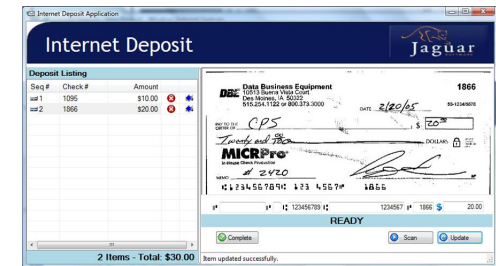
Internet Deposit Application

Internet Deposit

Jaguar

Deposit Listing

| Seq # | Check # | Amount |
|---|---|---|
| 1 | 1095 | $10.00 |
| 2 | 1866 | $20.00 |

DBE Data Business Equipment
10513 Buena Vista Court
Des Moines, IA 50322
515.254.1122 or 800.373.3000

1866

DATE 2/20/05

PAY TO THE ORDER OF CPS

$ 20.00

Twenty and 00/100 DOLLARS

MICRPro
In-House Check Production

MEMO # 2420

⑆123456789⑆ 123 4567⑈ 1866

⑆ 123456789 ⑆ 1234567 ⑈ 1866 $ 20.00

READY

2 Items - Total: $30.00

Complete

Scan

Update

Item updated successfully.